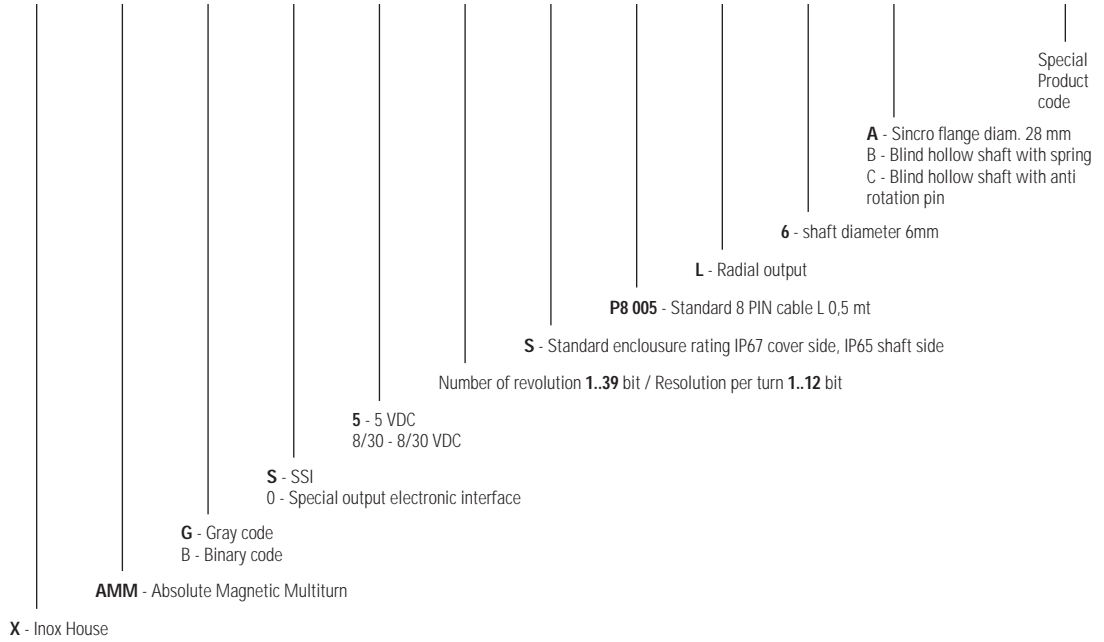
Special Product code

**A** - Sincro flange diam. 28 mm
B - Blind hollow shaft with spring
C - Blind hollow shaft with anti rotation pin

**6** - shaft diameter 6mm

**L** - Radial output

**P8 005** - Standard 8 PIN cable L 0,5 mt

**S** - Standard enclousure rating IP67 cover side, IP65 shaft side

Number of revolution **1..39** bit / Resolution per turn **1..12** bit

**5** - 5 VDC
8/30 - 8/30 VDC

**S** - SSI
0 - Special output electronic interface

**G** - Gray code
B - Binary code

**AMM** - Absolute Magnetic Multiturn

**X** - Inox House